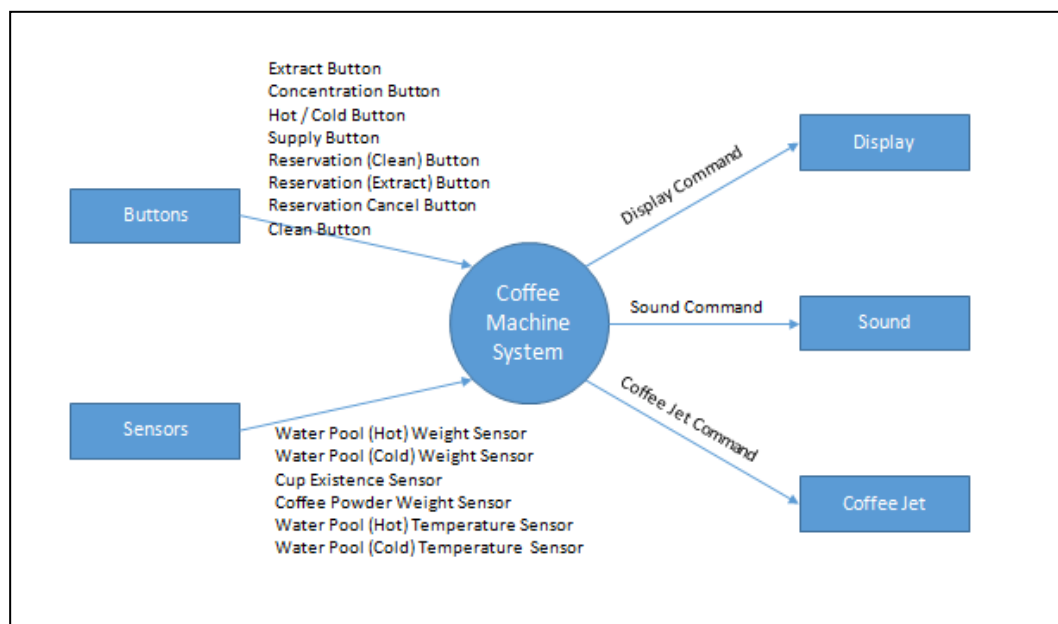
Buttons

Extract Button
Concentration Button
Hot / Cold Button
Supply Button
Reservation (Clean) Button
Reservation (Extract) Button
Reservation Cancel Button
Clean Button

Sensors

Water Pool (Hot) Weight Sensor
Water Pool (Cold) Weight Sensor
Cup Existence Sensor
Coffee Powder Weight Sensor
Water Pool (Hot) Temperature Sensor
Water Pool (Cold) Temperature Sensor

Coffee Machine System

Display Command

Display

Sound Command

Sound

Coffee Jet Command

Coffee Jet